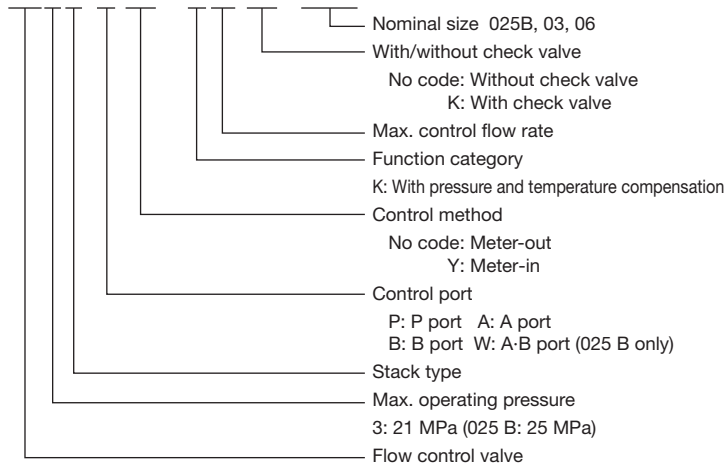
Nominal size 025B, 03, 06

With/without check valve

No code: Without check valve
K: With check valve

Max. control flow rate

Function category

K: With pressure and temperature compensation

Control method

No code: Meter-out
Y: Meter-in

Control port

P: P port A: A port
B: B port W: A·B port (025 B only)

Stack type

Max. operating pressure

3: 21 MPa (025 B: 25 MPa)

Flow control valve